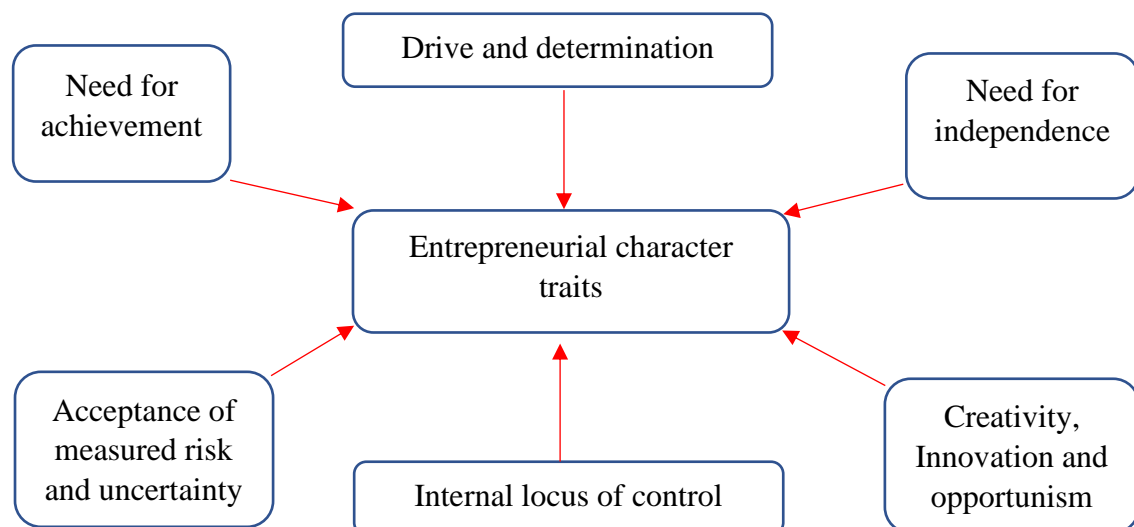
Drive and determination

Need for achievement

Need for independence

Entrepreneurial character traits

Acceptance of measured risk and uncertainty

Internal locus of control

Creativity, Innovation and opportunism